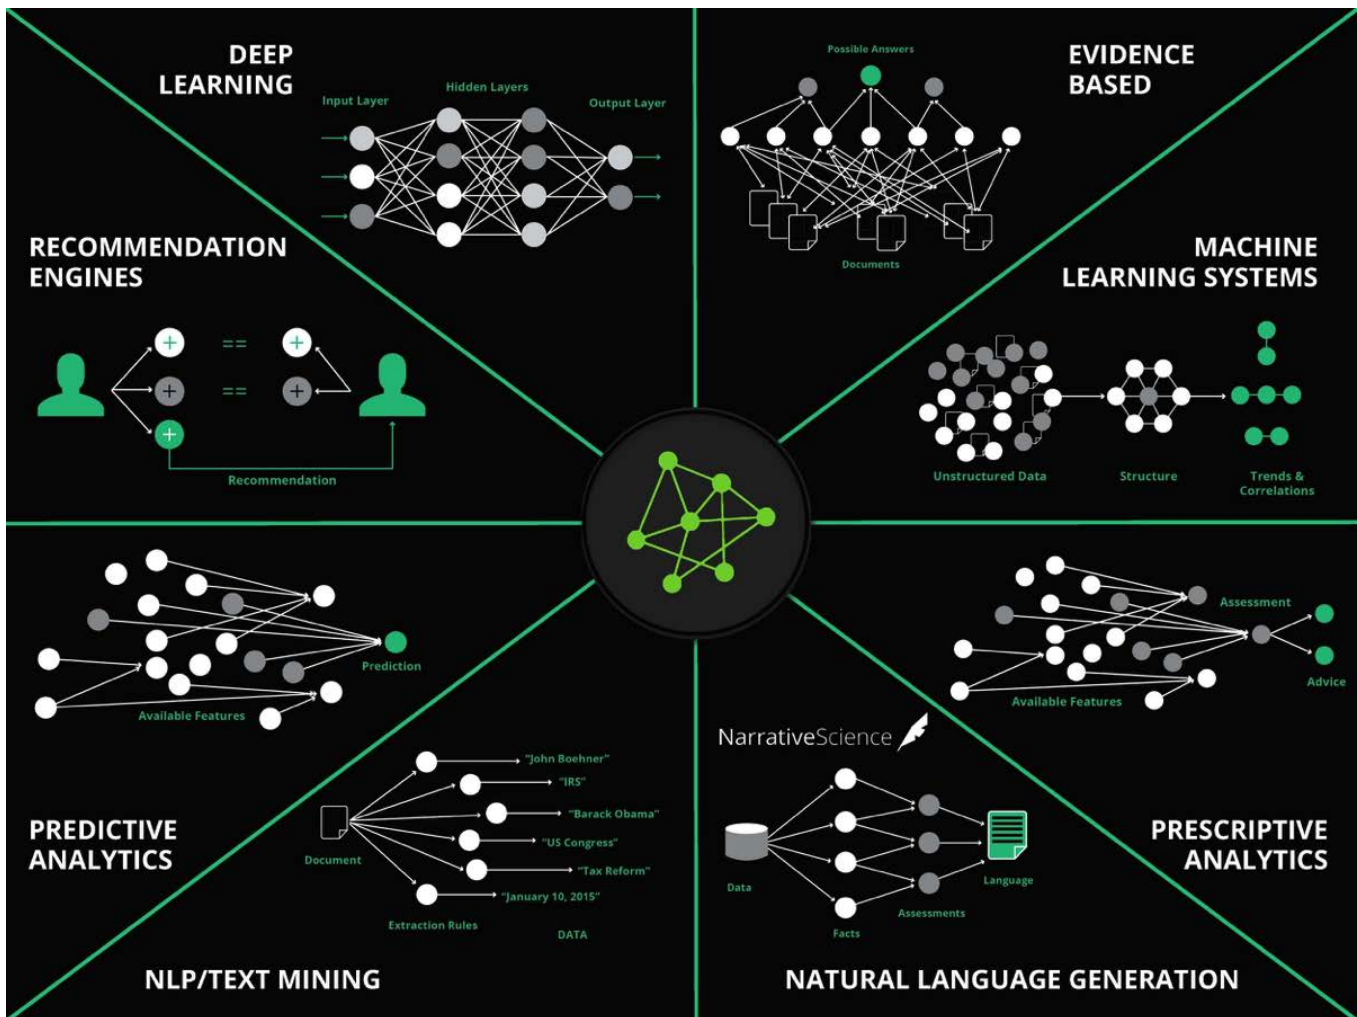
DEEP LEARNING

Input Layer

Hidden Layers

Output Layer

EVIDENCE BASED

Possible Answers

Documents

RECOMMENDATION ENGINES

==

==

Recommendation

MACHINE LEARNING SYSTEMS

Unstructured Data

Structure

Trends & Correlations

Prediction

Available Features

Assessment

Advice

Available Features

NarrativeScience

PREDICTIVE ANALYTICS

Document

"John Boehner"

"IRS"

"Barack Obama"

"US Congress"

"Tax Reform"

"January 10, 2015"

Extraction Rules

DATA

Data

Facts

Assessments

Language

PRESCRIPTIVE ANALYTICS

NLP/TEXT MINING

NATURAL LANGUAGE GENERATION